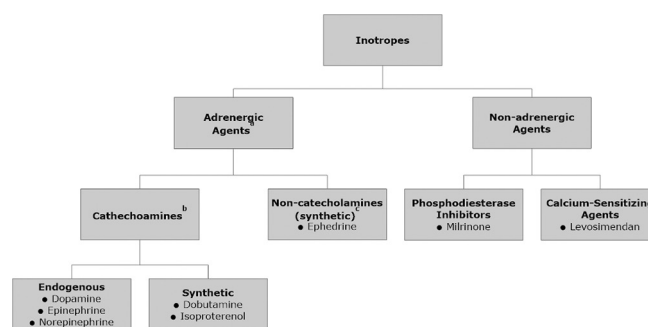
Inotropes

Adrenergic Agents$^a$

Non-adrenergic Agents

Cathechoamines$^b$

Non-catecholamines (synthetic)$^c$
● Ephedrine

Phosphodiesterase Inhibitors
● Milrinone

Calcium-Sensitizing Agents
● Levosimendan

Endogenous
● Dopamine
● Epinephrine
● Norepinephrine

Synthetic
● Dobutamine
● Isoproterenol